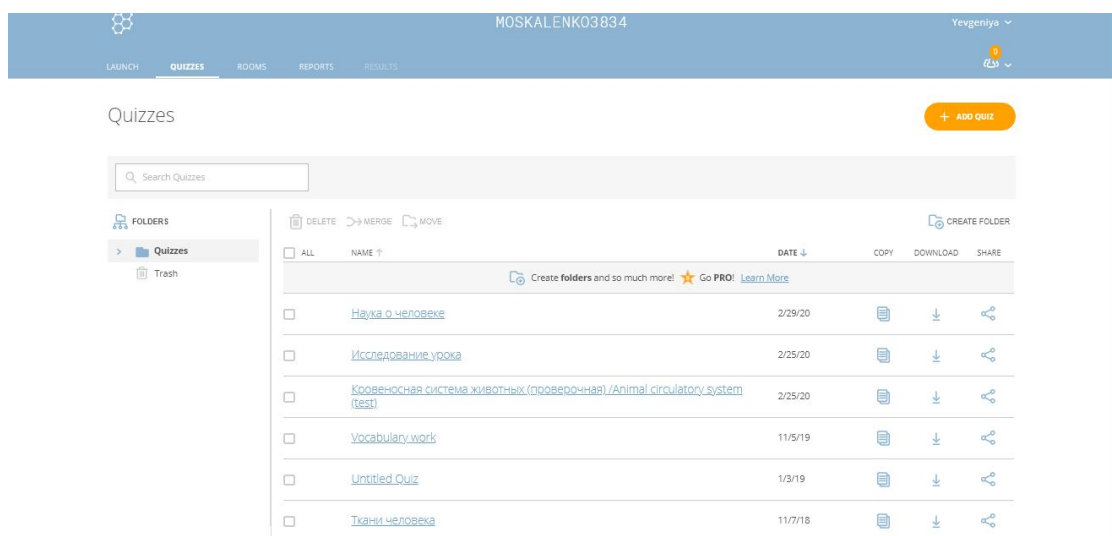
MOSKALENKO3834

Yevgeniya

LAUNCH QUIZZES ROOMS REPORTS RESULTS

0

Quizzes

+ ADD QUIZ

Search Quizzes

FOLDERS

Quizzes

Trash

DELETE MERGE MOVE

CREATE FOLDER

| ALL | NAME ↑ | DATE ↓ | COPY | DOWNLOAD | SHARE |
|---|---|---|---|---|---|
| Create **folders** and so much more! Go **PRO**! Learn More | | | | | |
| | Наука о человеке | 2/29/20 | | | |
| | Исследование урока | 2/25/20 | | | |
| | Кровеносная система животных (проверочная) /Animal circulatory system (test) | 2/25/20 | | | |
| | Vocabulary work | 11/5/19 | | | |
| | Untitled Quiz | 1/3/19 | | | |
| | Ткани человека | 11/7/18 | | | |